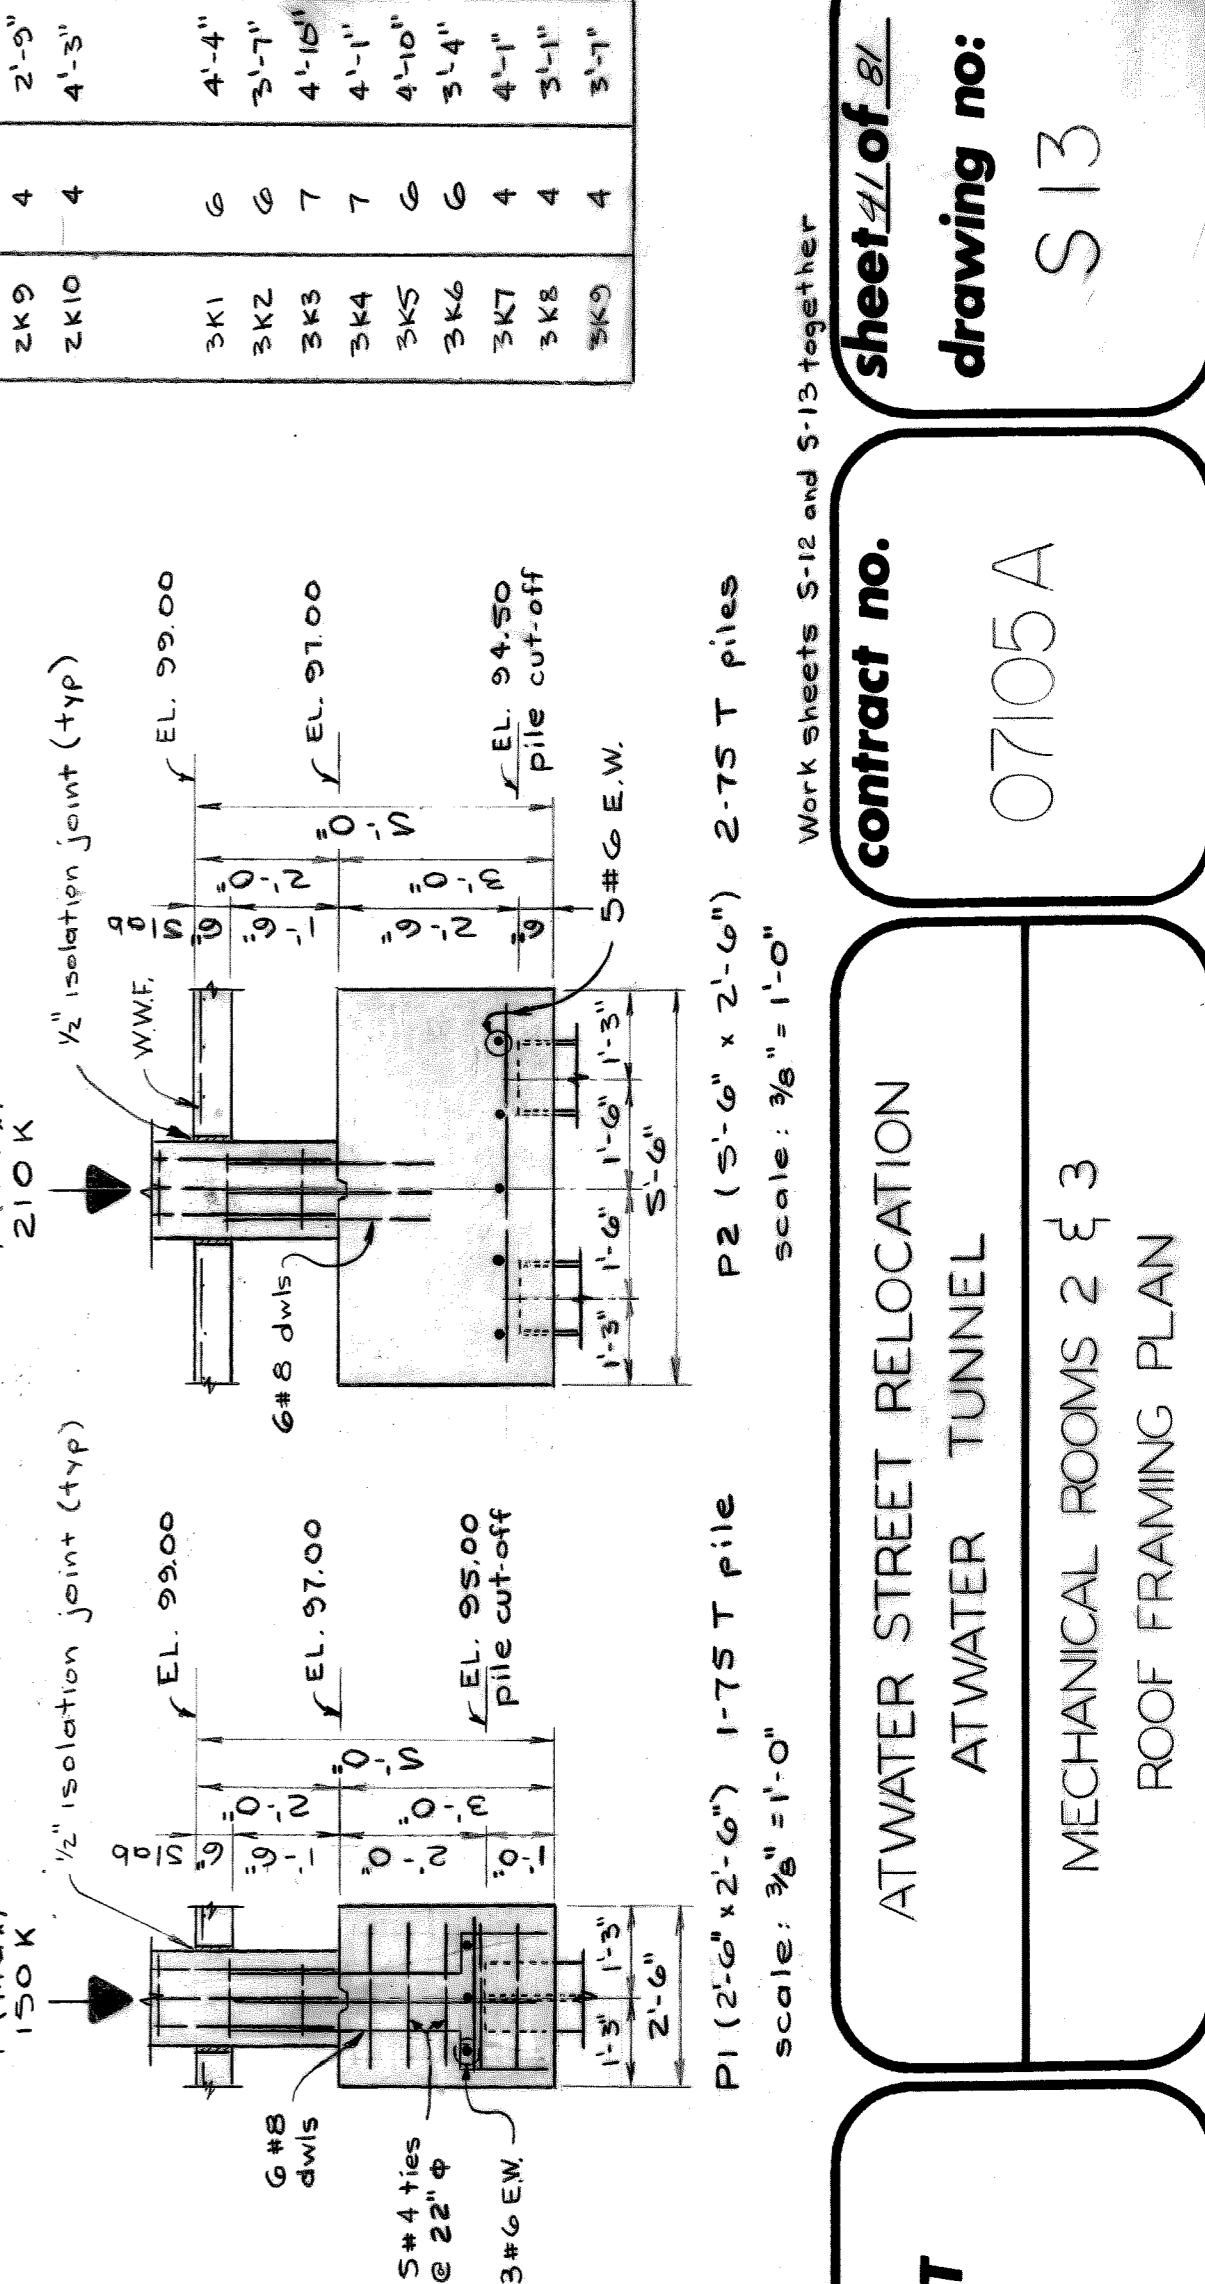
150 K

½" isolation joint (typ)

EL. 99.00

EL. 97.00

EL. 95.00 pile cut-off

6#8 dwls

5#4 ties @ 22" ф

3#6 E.W.

5/8"
6"
1'-6"
2'-0"
1'-0"
2'-0"
3'-0"
5'-0"

1'-3" 1'-3"
2'-6"

P1 (2'-6" x 2'-6") 1-75 T pile

scale: ⅜" = 1'-0"

210 K

½" isolation joint (typ)

W.W.F.

EL. 99.00

EL. 97.00

EL. 94.50 pile cut-off

6#8 dwls

5#6 E.W.

5/8"
6"
1'-6"
2'-0"
2'-6"
3'-0"
6"
5'-0"

1'-3" 1'-6" 1'-6" 1'-3"
5'-6"

P2 (5'-6" x 2'-6") 2-75 T piles

scale: ⅜" = 1'-0"

| | | |
|---|---|---|
| 2K9 | 4 | 2'-9" |
| 2K10 | 4 | 4'-3" |
| 3K1 | 6 | 4'-4" |
| 3K2 | 6 | 3'-7" |
| 3K3 | 7 | 4'-10" |
| 3K4 | 7 | 4'-1" |
| 3K5 | 6 | 4'-10" |
| 3K6 | 6 | 3'-4" |
| 3K7 | 4 | 4'-1" |
| 3K8 | 4 | 3'-1" |
| 3K9 | 4 | 3'-7" |

Work sheets S-12 and S-13 together

T

ATWATER STREET RELOCATION
ATWATER TUNNEL
MECHANICAL ROOMS 2 & 3
ROOF FRAMING PLAN

contract no.
07105A

sheet 41 of 81
drawing no:
S13